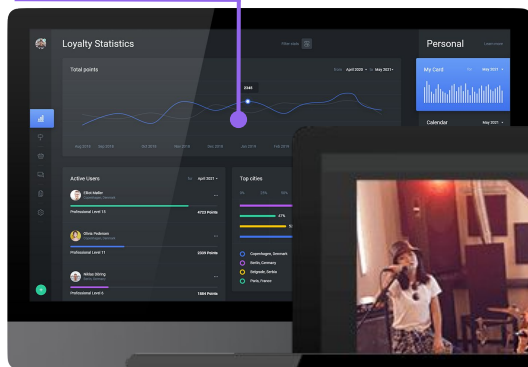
Loyalty Statistics

Filter users

Personal

Total points

From April 2020 to May 2021

2340

Aug 2019

Sep 2019

Oct 2019

Dec 2019

Feb 2020

Jan 2020

Feb 2020

My Card

May 2021

Calendar

May 2021

Active Users

April 2021

Olive Mallie

Copenhagen, Denmark

Professional Level 13

4723 Points

Olivia Pedersen

Copenhagen, Denmark

Professional Level 11

2309 Points

Niklas Stirling

Berlin, Germany

Professional Level 6

1884 Points

Top cities

0%

20%

40%

47%

Copenhagen, Denmark

Berlin, Germany

Belgrade, Serbia

Paris, France